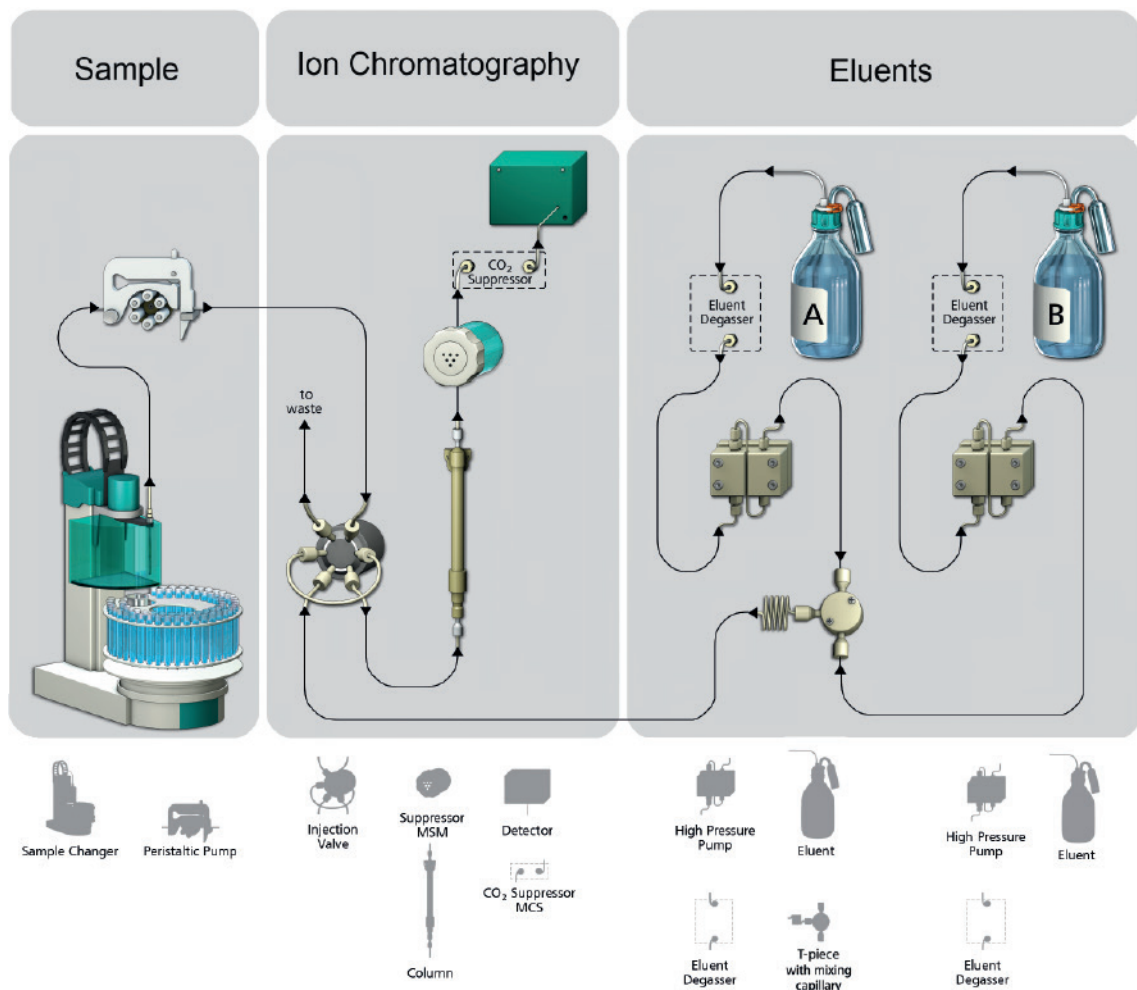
Sample

Ion Chromatography

Eluents

$CO_2$ Suppressor

Eluent Degasser

A

Eluent Degasser

B

to waste

Sample Changer

Peristaltic Pump

Injection Valve

Suppressor MSM

Column

Detector

$CO_2$ Suppressor MCS

High Pressure Pump

Eluent

Eluent Degasser

T-piece with mixing capillary

High Pressure Pump

Eluent

Eluent Degasser